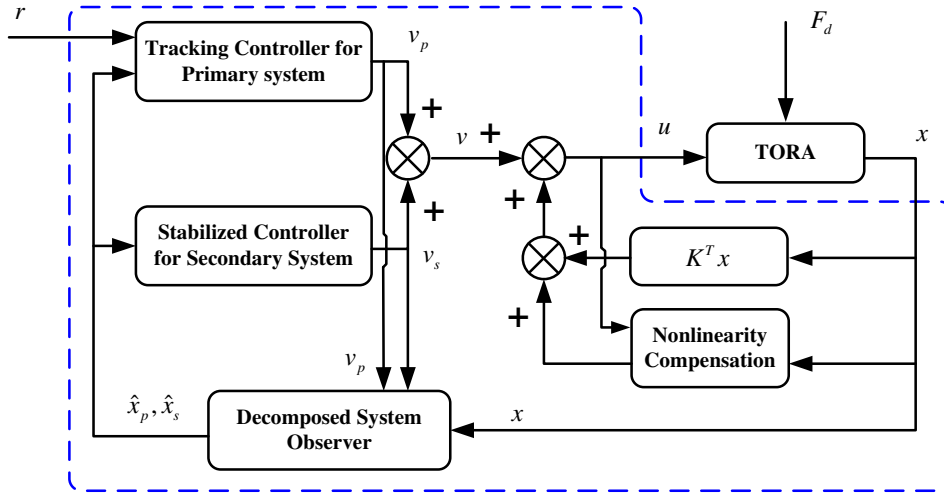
$r$

Tracking Controller for Primary system

$v_p$

$F_d$

+

$v$

+

$u$

TORA

$x$

+

+

Stabilized Controller for Secondary System

$v_s$

+

$K^T x$

+

Nonlinearity Compensation

$v_p$

$\hat{x}_p, \hat{x}_s$

Decomposed System Observer

$x$